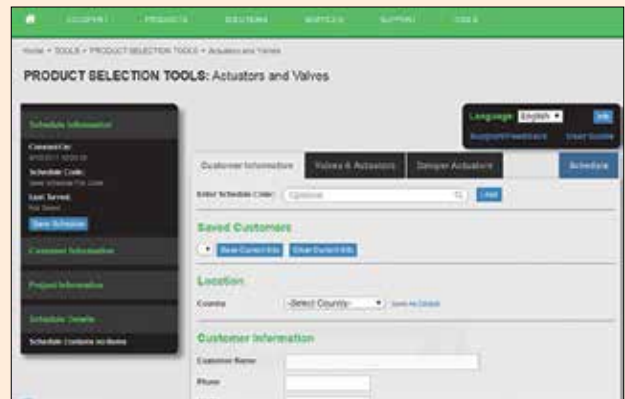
COMPANY PRODUCTS SOLUTIONS SERVICES SUPPORT TOOLS

Home > TOOLS > PRODUCT SELECTION TOOLS > Actuators and Valves

PRODUCT SELECTION TOOLS: Actuators and Valves

Schedule Information

Created On:
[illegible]

Schedule Code:
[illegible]

Last Saved:
Not Saved

Save Schedule

Customer Information

Project Information

Schedule Details

Schedule Contents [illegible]

Language: English
Support/Feedback User Guide

Customer Information Valves & Actuators Damper Actuators Schedule

Enter Schedule Code: Optional Load

Saved Customers

Save Current Info Clear Current Info

Location

Country -Select Country- Save As Default

Customer Information

Customer Name

Phone